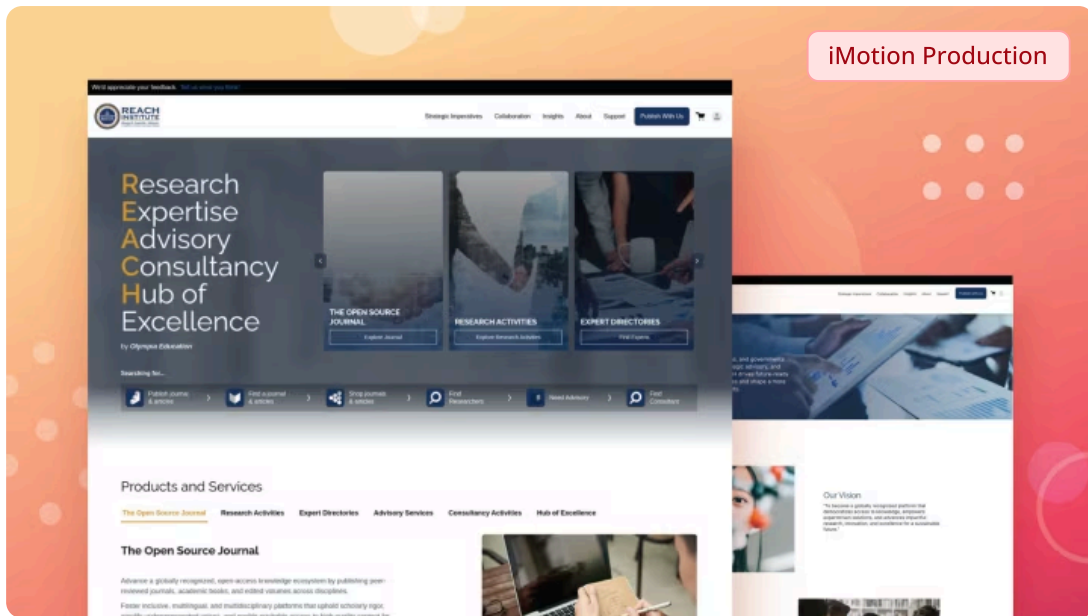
iMotion Production

We'd appreciate your feedback. Tell us what you think!

REACH INSTITUTE

Strategic Imperatives Collaboration Insights About Support Publish With Us

Research
Expertise
Advisory
Consultancy
Hub of
Excellence

by Olympus Education

THE OPEN SOURCE JOURNAL
Explore Journal

RESEARCH ACTIVITIES
Explore Research Activities

EXPERT DIRECTORIES
Find Experts

Searching for...

Publish Journals & articles
Find a journal & articles
Shop journals & articles
Find Researchers
Need Advisory
Find Consultant

Products and Services

The Open Source Journal Research Activities Expert Directories Advisory Services Consultancy Activities Hub of Excellence

The Open Source Journal

Advance a globally recognized, open-access knowledge ecosystem by publishing peer-reviewed journals, academic books, and edited volumes across disciplines.

Foster inclusive, multilingual, and multidisciplinary platforms that uphold scholarly rigor, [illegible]

Our Vision

"To become a globally recognized platform that democratizes access to knowledge, empowers experienced solutions, and advances impactful research, innovation, and excellence for a sustainable future."